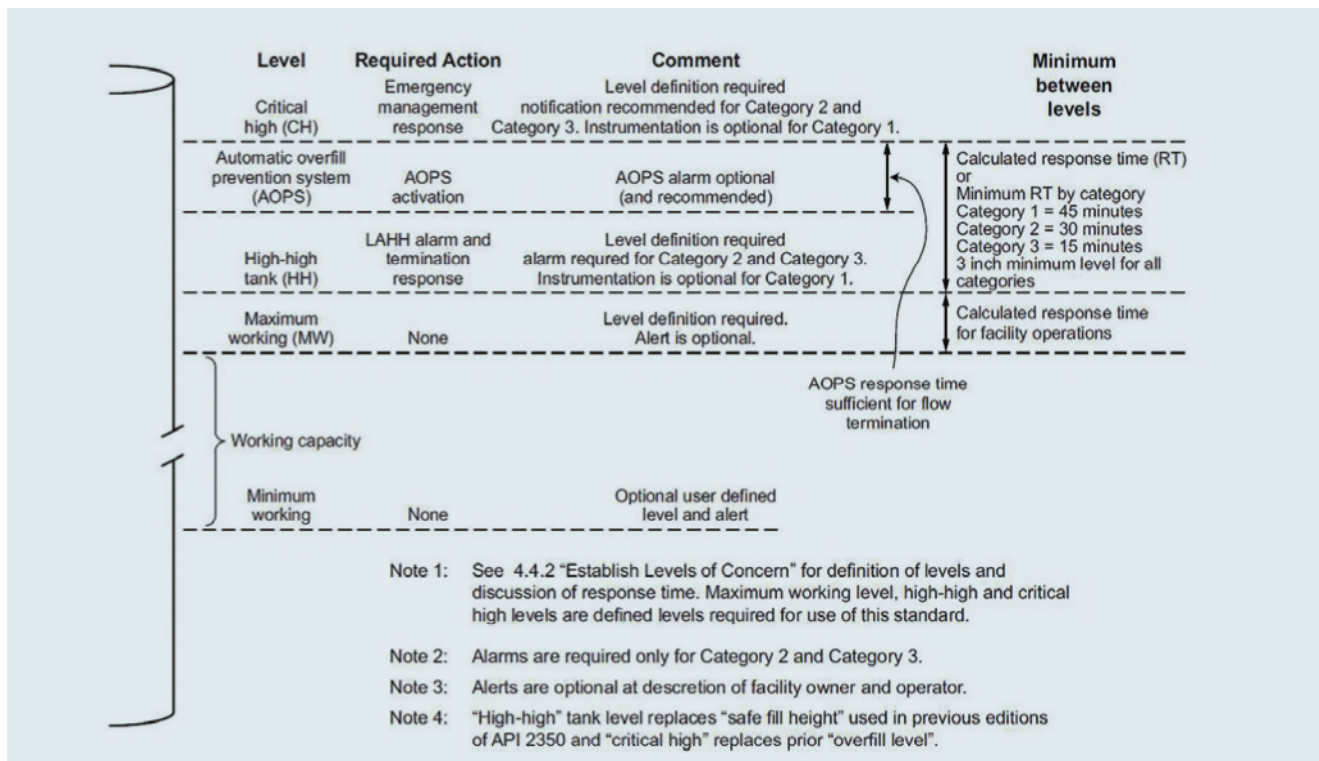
| Level | Required Action | Comment | Minimum between levels |
|---|---|---|---|
| Critical high (CH) | Emergency management response | Level definition required notification recommended for Category 2 and Category 3. Instrumentation is optional for Category 1. | |
| Automatic overfill prevention system (AOPS) | AOPS activation | AOPS alarm optional (and recommended) | Calculated response time (RT) or Minimum RT by category Category 1 = 45 minutes Category 2 = 30 minutes Category 3 = 15 minutes 3 inch minimum level for all categories |
| High-high tank (HH) | LAHH alarm and termination response | Level definition required alarm required for Category 2 and Category 3. Instrumentation is optional for Category 1. | |
| Maximum working (MW) | None | Level definition required. Alert is optional. | Calculated response time for facility operations |
| Minimum working | None | Optional user defined level and alert | |

AOPS response time sufficient for flow termination

Working capacity

Note 1: See 4.4.2 "Establish Levels of Concern" for definition of levels and discussion of response time. Maximum working level, high-high and critical high levels are defined levels required for use of this standard.

Note 2: Alarms are required only for Category 2 and Category 3.

Note 3: Alerts are optional at descretion of facility owner and operator.

Note 4: "High-high" tank level replaces "safe fill height" used in previous editions of API 2350 and "critical high" replaces prior "overfill level".